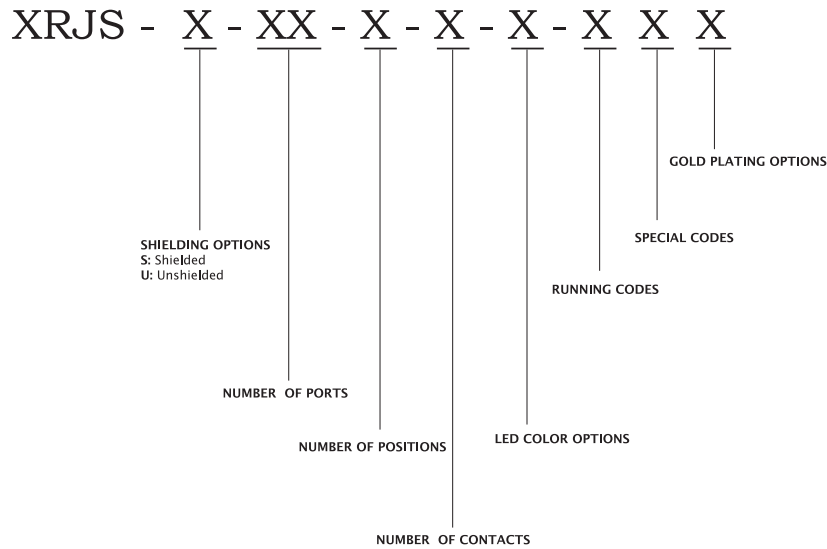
XRJS - X - XX - X - X - X - X X X

GOLD PLATING OPTIONS

SPECIAL CODES

SHIELDING OPTIONS
S: Shielded
U: Unshielded

RUNNING CODES

NUMBER OF PORTS

LED COLOR OPTIONS

NUMBER OF POSITIONS

NUMBER OF CONTACTS